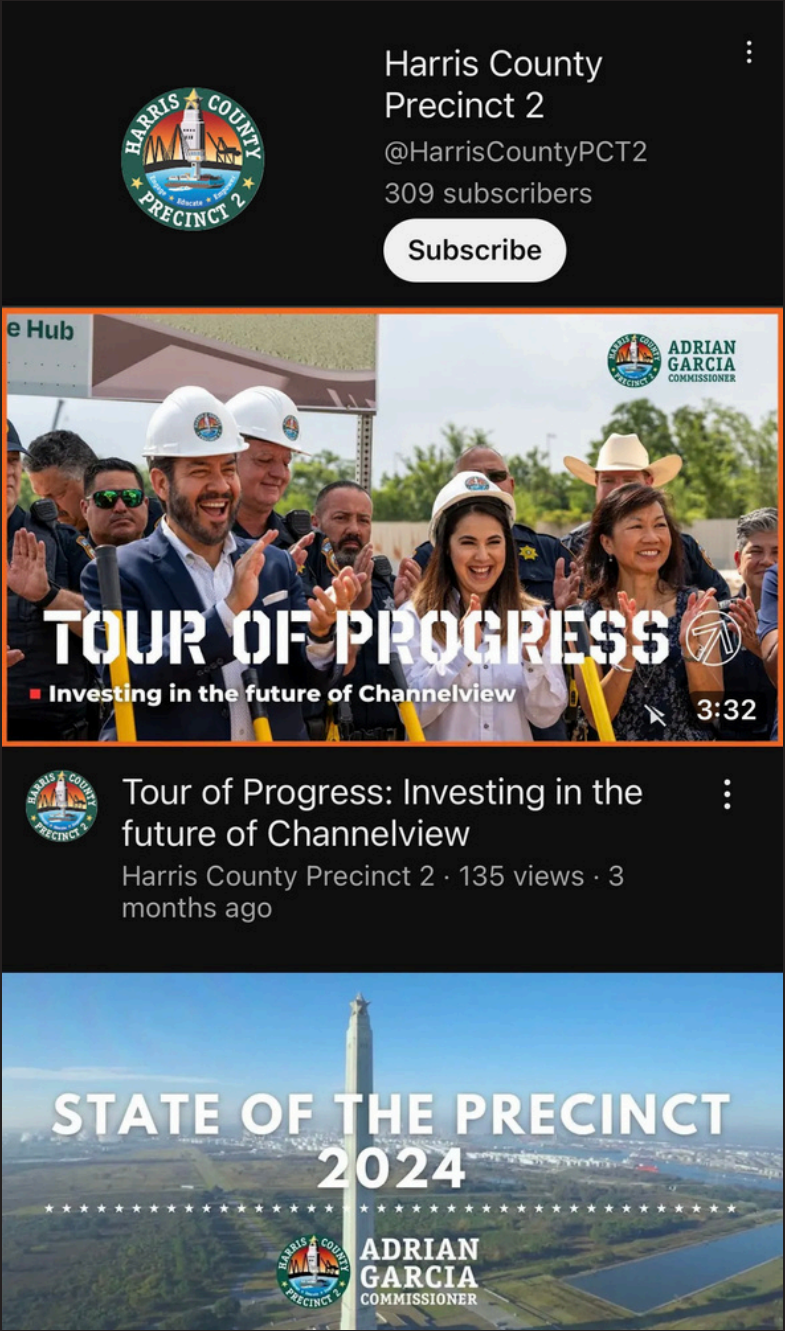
HARRIS COUNTY PRECINCT 2
Engage Educate Empower

Harris County Precinct 2
@HarrisCountyPCT2
309 subscribers
Subscribe

e Hub

HARRIS COUNTY PRECINCT 2 ADRIAN GARCIA COMMISSIONER

TOUR OF PROGRESS
Investing in the future of Channelview
3:32

Tour of Progress: Investing in the future of Channelview
Harris County Precinct 2 · 135 views · 3 months ago

STATE OF THE PRECINCT 2024

HARRIS COUNTY PRECINCT 2 ADRIAN GARCIA COMMISSIONER